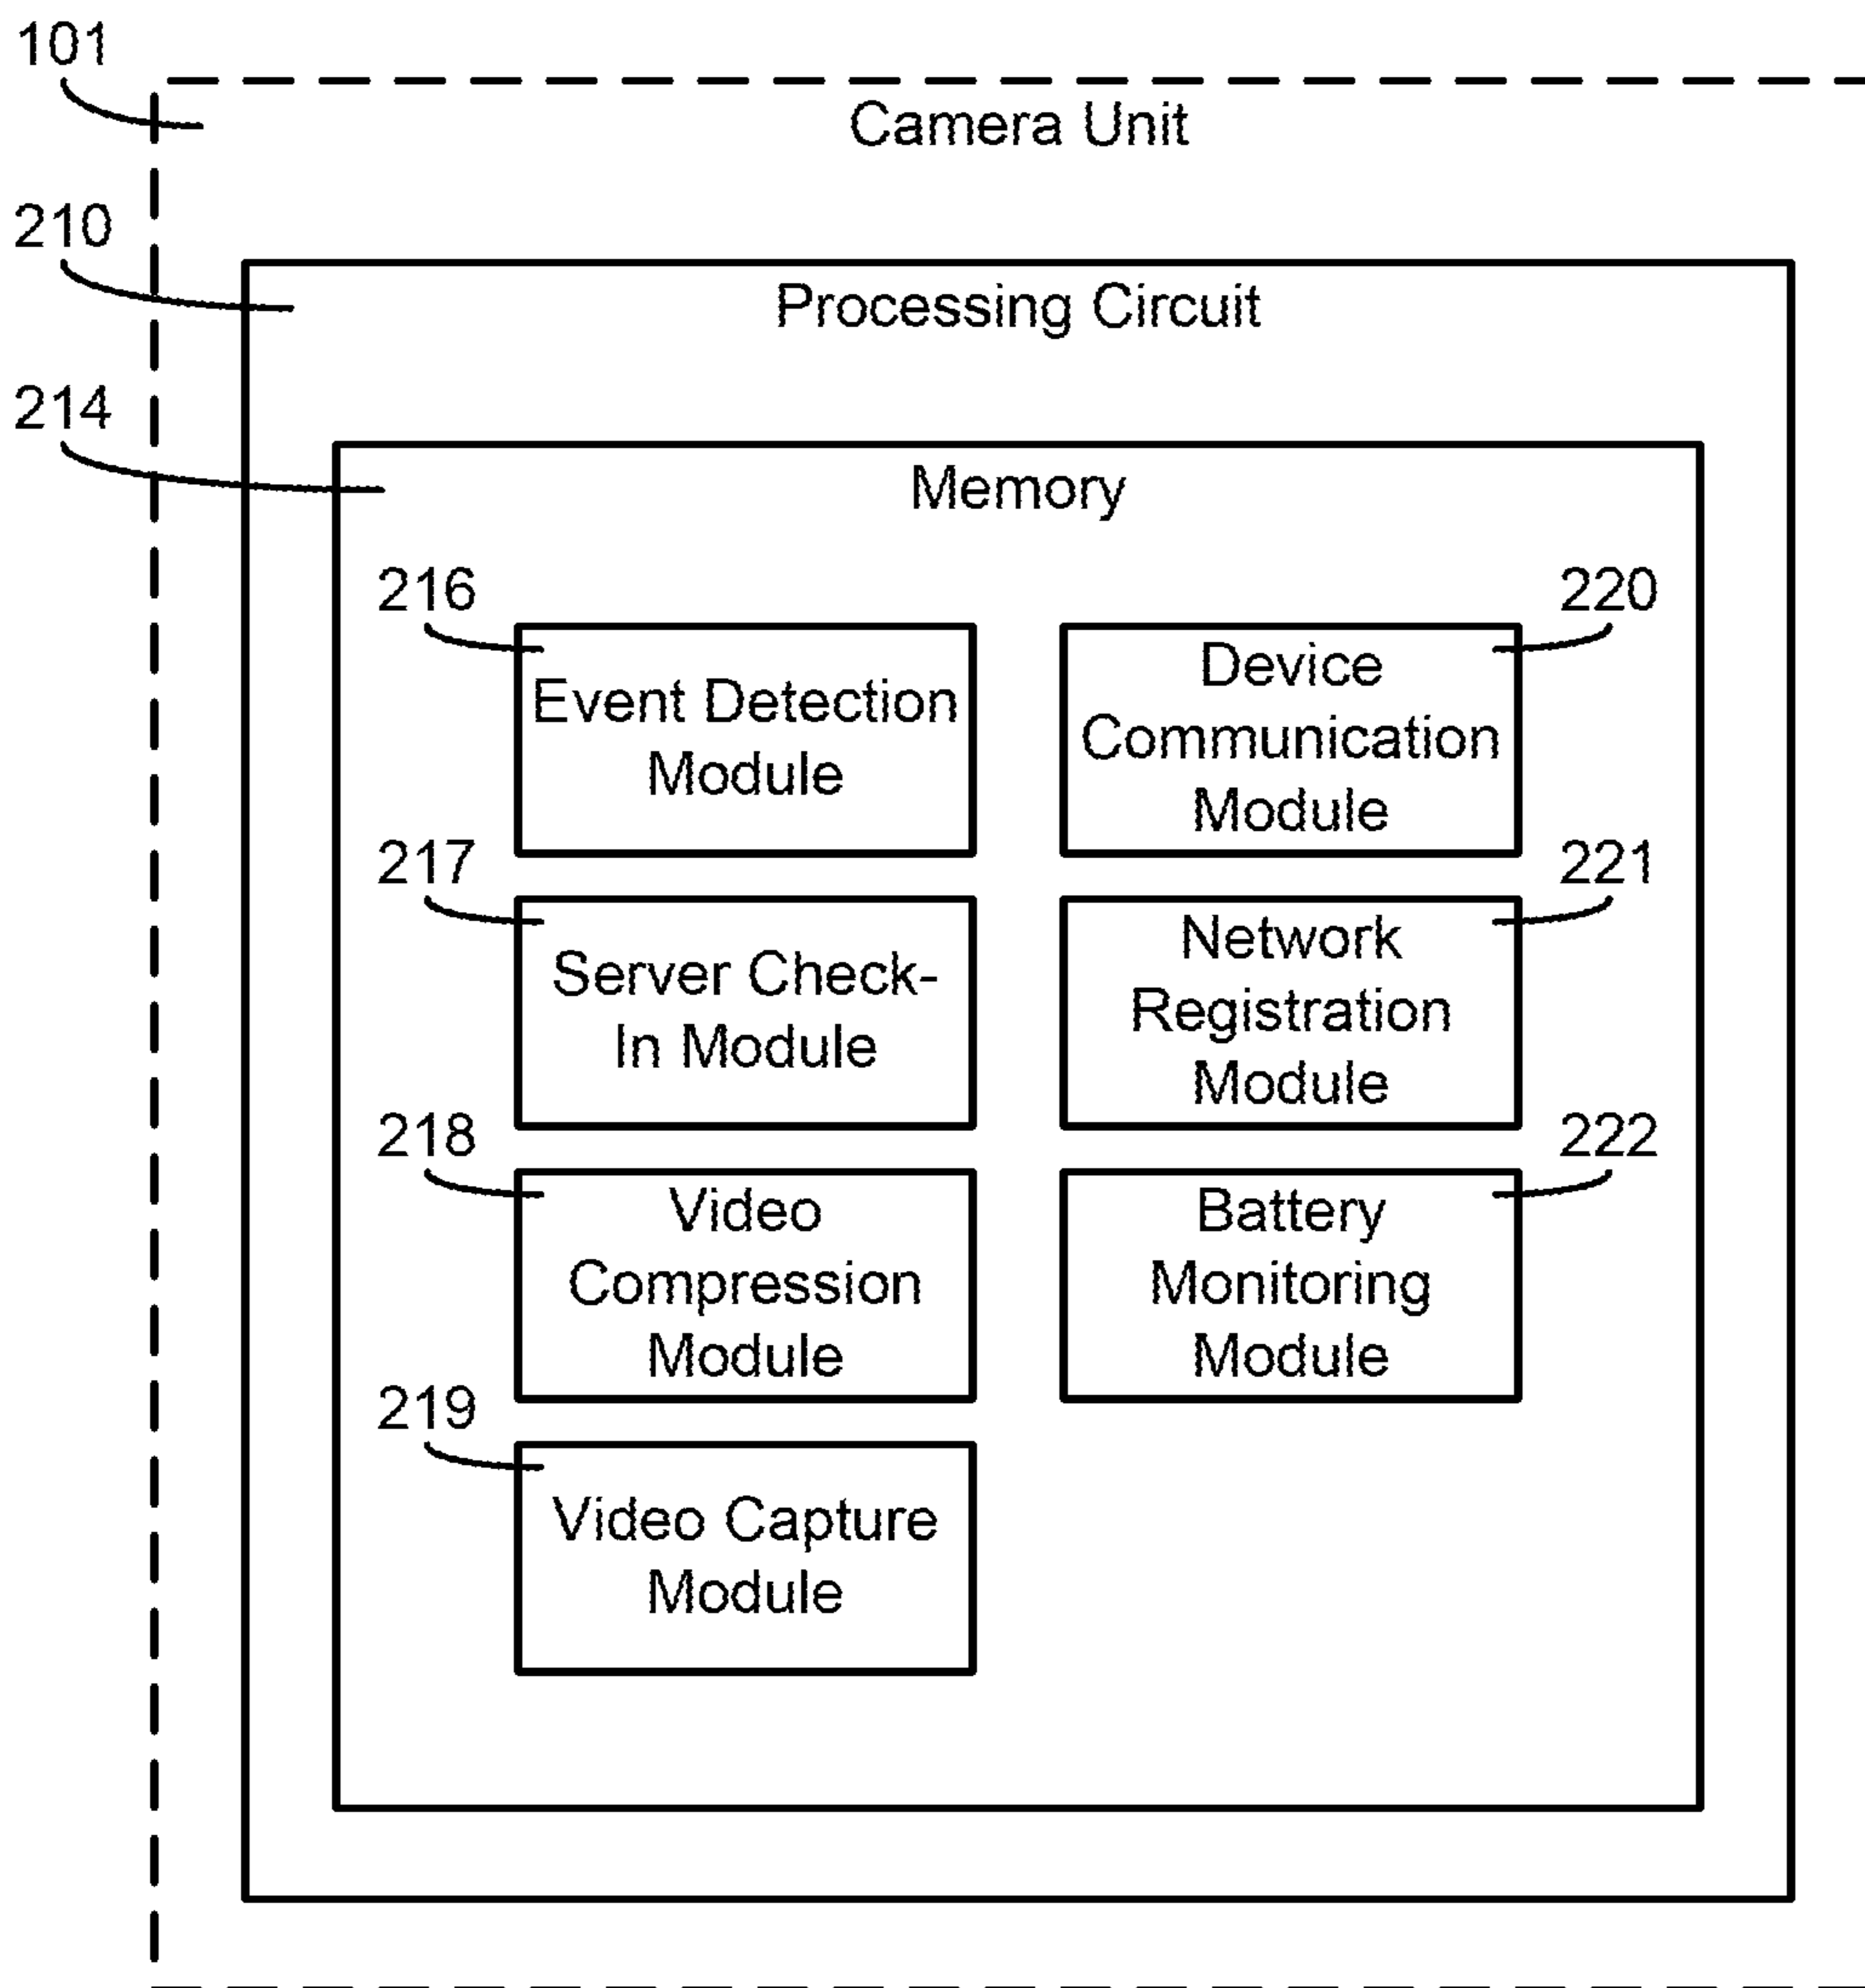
101

Camera Unit

210

Processing Circuit

214

Memory

216

Event Detection Module

220

Device Communication Module

217

Server Check-In Module

221

Network Registration Module

218

Video Compression Module

222

Battery Monitoring Module

219

Video Capture Module